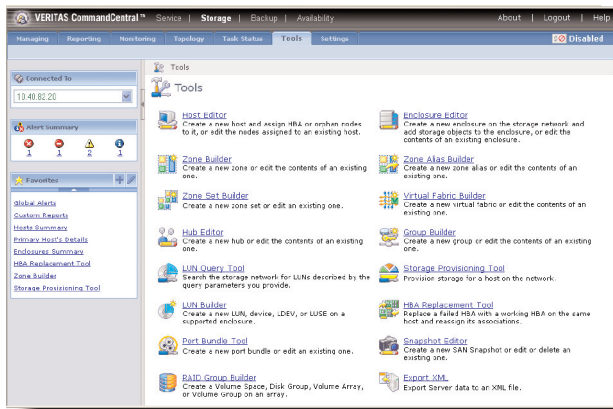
VERITAS CommandCentral™ Service | Storage | Backup | Availability

About | Logout | Help

Managing Reporting Monitoring Topology Task Status Tools Settings

Disabled

Connected To

10.40.82.20

Alert Summary

1 1 2 1

Favorites

Global Alerts
Custom Reports
Hosts Summary
Primary Host's Details
Enclosures Summary
HBA Replacement Tool
Zone Builder
Storage Provisioning Tool

Tools

Tools

Host Editor
Create a new host and assign HBA or orphan nodes to it, or edit the nodes assigned to an existing host.

Enclosure Editor
Create a new enclosure on the storage network and add storage objects to the enclosure, or edit the contents of an existing enclosure.

Zone Builder
Create a new zone or edit the contents of an existing one.

Zone Alias Builder
Create a new zone alias or edit the contents of an existing one.

Zone Set Builder
Create a new zone set or edit an existing one.

Virtual Fabric Builder
Create a new virtual fabric or edit the contents of an existing one.

Hub Editor
Create a new hub or edit the contents of an existing one.

Group Builder
Create a new group or edit the contents of an existing one.

LUN Query Tool
Search the storage network for LUNs described by the query parameters you provide.

Storage Provisioning Tool
Provision storage for a host on the network.

LUN Builder
Create a new LUN, device, LDEV, or LUSE on a supported enclosure.

HBA Replacement Tool
Replace a failed HBA with a working HBA on the same host and reassign its associations.

Port Bundle Tool
Create a new port bundle or edit an existing one.

Snapshot Editor
Create a new SAN Snapshot or edit or delete an existing one.

RAID Group Builder
Create a Volume Space, Disk Group, Volume Array, or Volume Group on an array.

Export XML
Export Server data to an XML file.